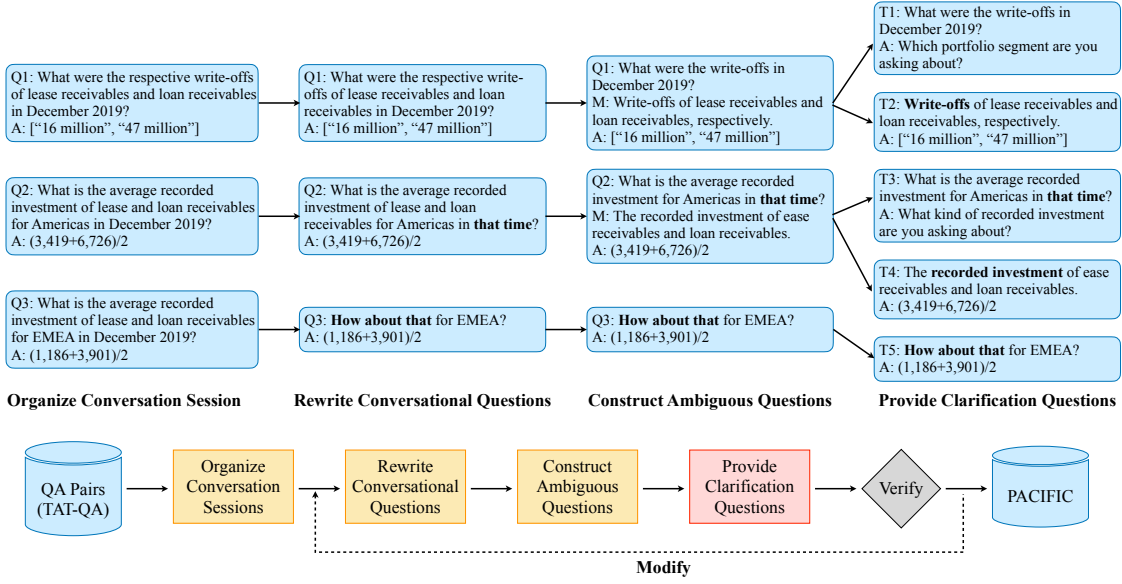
Q1: What were the respective write-offs of lease receivables and loan receivables in December 2019?
A: ["16 million", "47 million"]

Q2: What is the average recorded investment of lease and loan receivables for Americas in December 2019?
A: (3,419+6,726)/2

Q3: What is the average recorded investment of lease and loan receivables for EMEA in December 2019?
A: (1,186+3,901)/2

**Organize Conversation Session**

Q1: What were the respective write-offs of lease receivables and loan receivables in December 2019?
A: ["16 million", "47 million"]

Q2: What is the average recorded investment of lease and loan receivables for Americas in **that time**?
A: (3,419+6,726)/2

Q3: **How about that** for EMEA?
A: (1,186+3,901)/2

**Rewrite Conversational Questions**

Q1: What were the write-offs in December 2019?
M: Write-offs of lease receivables and loan receivables, respectively.
A: ["16 million", "47 million"]

Q2: What is the average recorded investment for Americas in **that time**?
M: The recorded investment of ease receivables and loan receivables.
A: (3,419+6,726)/2

Q3: **How about that** for EMEA?
A: (1,186+3,901)/2

**Construct Ambiguous Questions**

T1: What were the write-offs in December 2019?
A: Which portfolio segment are you asking about?

T2: **Write-offs** of lease receivables and loan receivables, respectively.
A: ["16 million", "47 million"]

T3: What is the average recorded investment for Americas in **that time**?
A: What kind of recorded investment are you asking about?

T4: The **recorded investment** of ease receivables and loan receivables.
A: (3,419+6,726)/2

T5: **How about that** for EMEA?
A: (1,186+3,901)/2

**Provide Clarification Questions**

QA Pairs (TAT-QA)

Organize Conversation Sessions

Rewrite Conversational Questions

Construct Ambiguous Questions

Provide Clarification Questions

Verify

PACIFIC

**Modify**